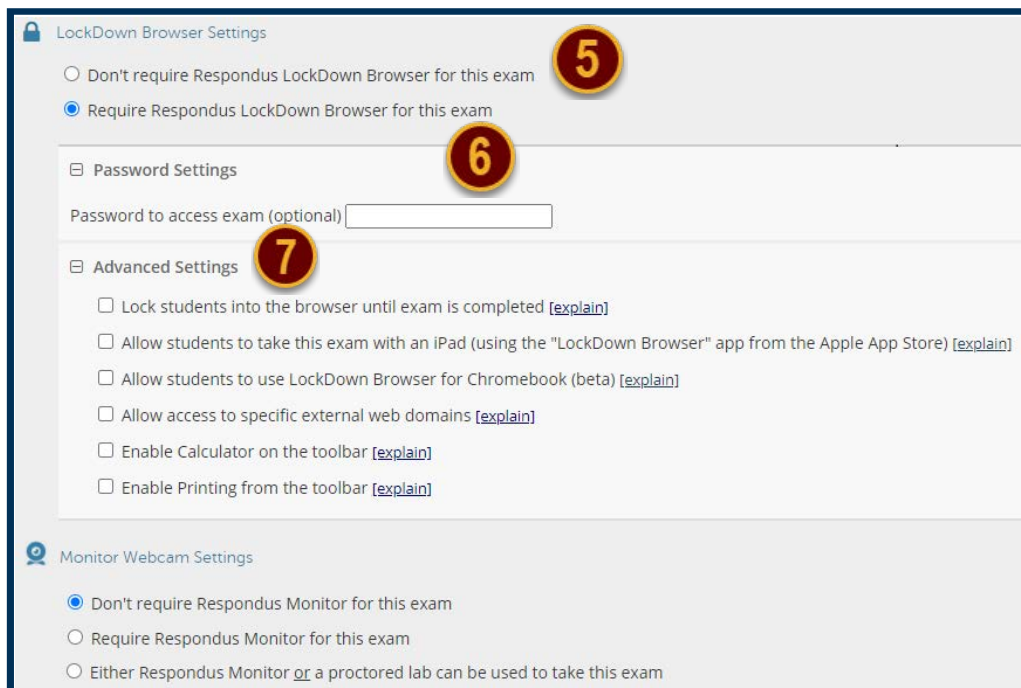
LockDown Browser Settings

5

Don't require Respondus LockDown Browser for this exam

Require Respondus LockDown Browser for this exam

6

Password Settings

Password to access exam (optional)

7

Advanced Settings

Lock students into the browser until exam is completed [explain]

Allow students to take this exam with an iPad (using the "LockDown Browser" app from the Apple App Store) [explain]

Allow students to use LockDown Browser for Chromebook (beta) [explain]

Allow access to specific external web domains [explain]

Enable Calculator on the toolbar [explain]

Enable Printing from the toolbar [explain]

Monitor Webcam Settings

Don't require Respondus Monitor for this exam

Require Respondus Monitor for this exam

Either Respondus Monitor or a proctored lab can be used to take this exam